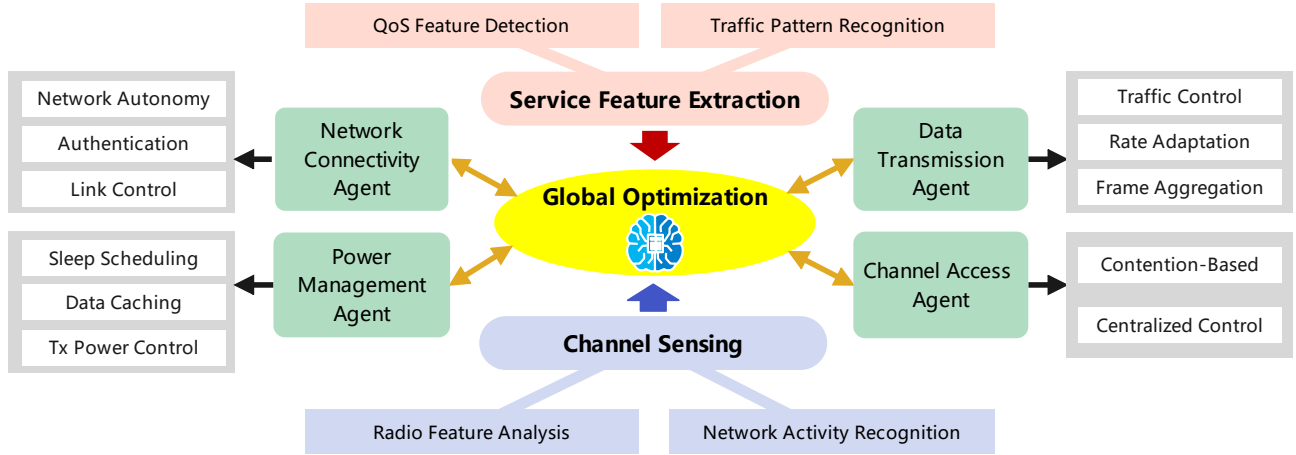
QoS Feature Detection

Traffic Pattern Recognition

Service Feature Extraction

Network Autonomy

Authentication

Link Control

Network Connectivity Agent

Data Transmission Agent

Traffic Control

Rate Adaptation

Frame Aggregation

Global Optimization

Sleep Scheduling

Data Caching

Tx Power Control

Power Management Agent

Channel Access Agent

Contention-Based

Centralized Control

Channel Sensing

Radio Feature Analysis

Network Activity Recognition